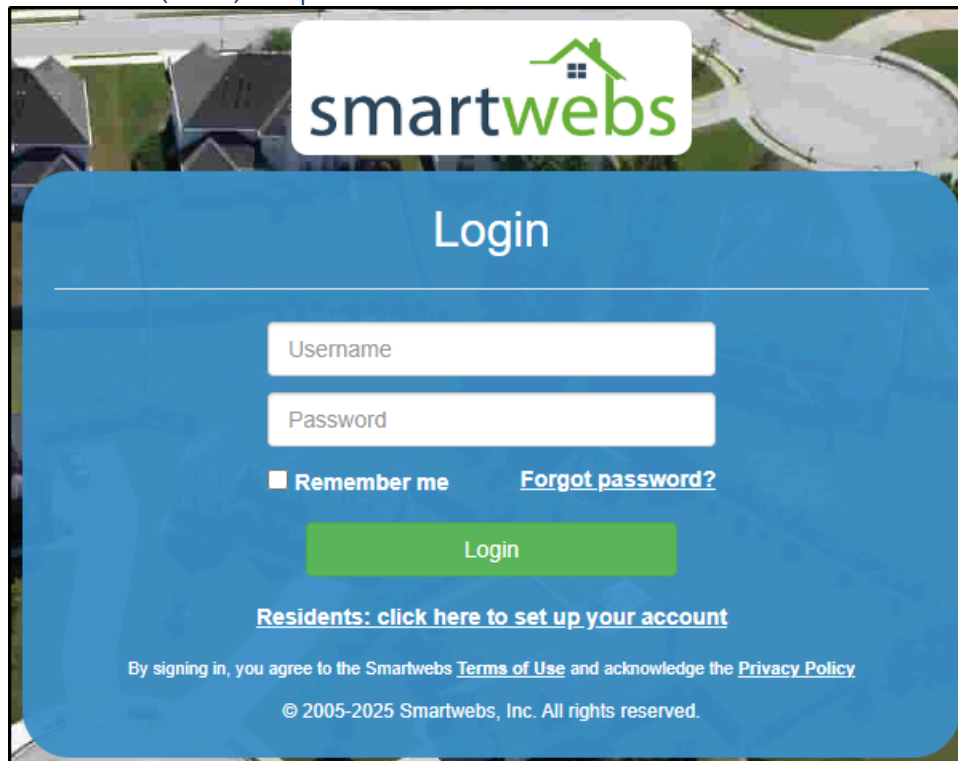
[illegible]

smartwebs

Login

Username

Password

Remember me

Forgot password?

Login

Residents: click here to set up your account

By signing in, you agree to the Smartwebs Terms of Use and acknowledge the Privacy Policy

© 2005-2025 Smartwebs, Inc. All rights reserved.